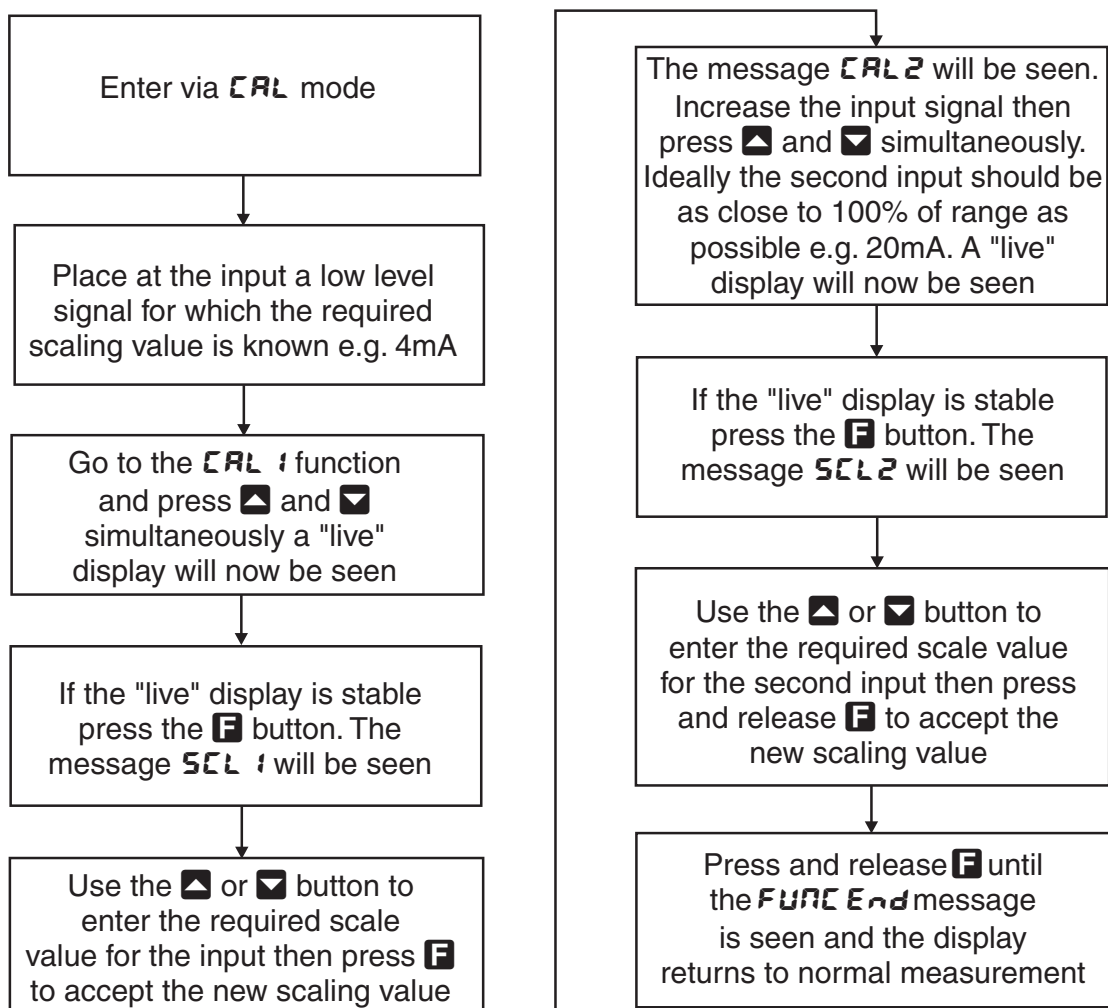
Enter via CAL mode

Place at the input a low level signal for which the required scaling value is known e.g. 4mA

Go to the CAL 1 function and press ▲ and ▼ simultaneously a "live" display will now be seen

If the "live" display is stable press the F button. The message SCL 1 will be seen

Use the ▲ or ▼ button to enter the required scale value for the input then press F to accept the new scaling value

The message CAL 2 will be seen. Increase the input signal then press ▲ and ▼ simultaneously. Ideally the second input should be as close to 100% of range as possible e.g. 20mA. A "live" display will now be seen

If the "live" display is stable press the F button. The message SCL 2 will be seen

Use the ▲ or ▼ button to enter the required scale value for the second input then press and release F to accept the new scaling value

Press and release F until the FUNC End message is seen and the display returns to normal measurement